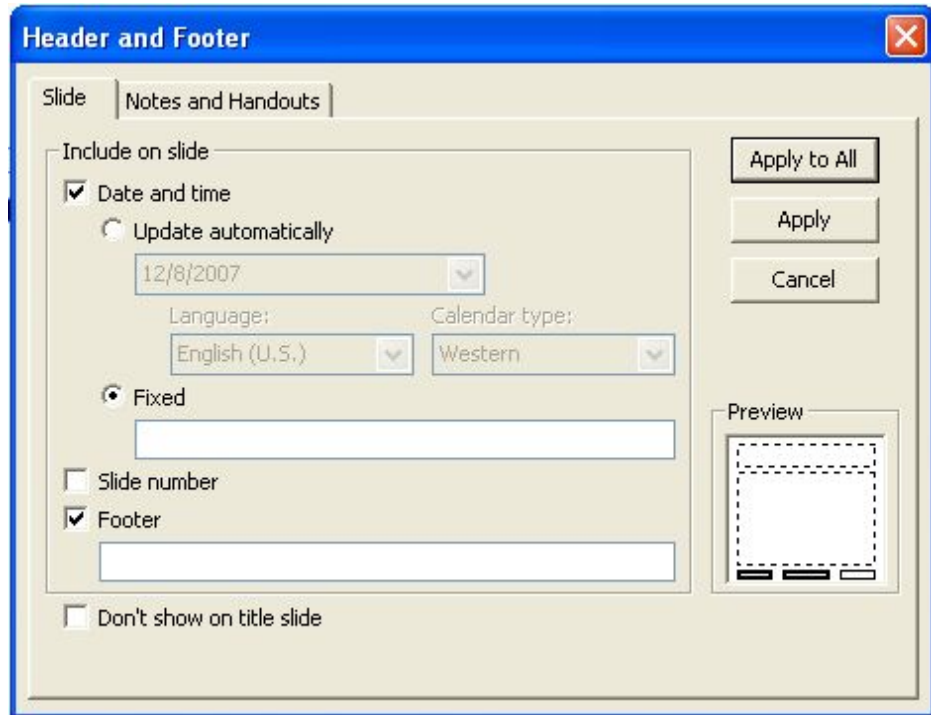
Header and Footer

Slide | Notes and Handouts

Include on slide

Date and time

Update automatically

12/8/2007

Language:

English (U.S.)

Calendar type:

Western

Fixed

Slide number

Footer

Don't show on title slide

Apply to All

Apply

Cancel

Preview